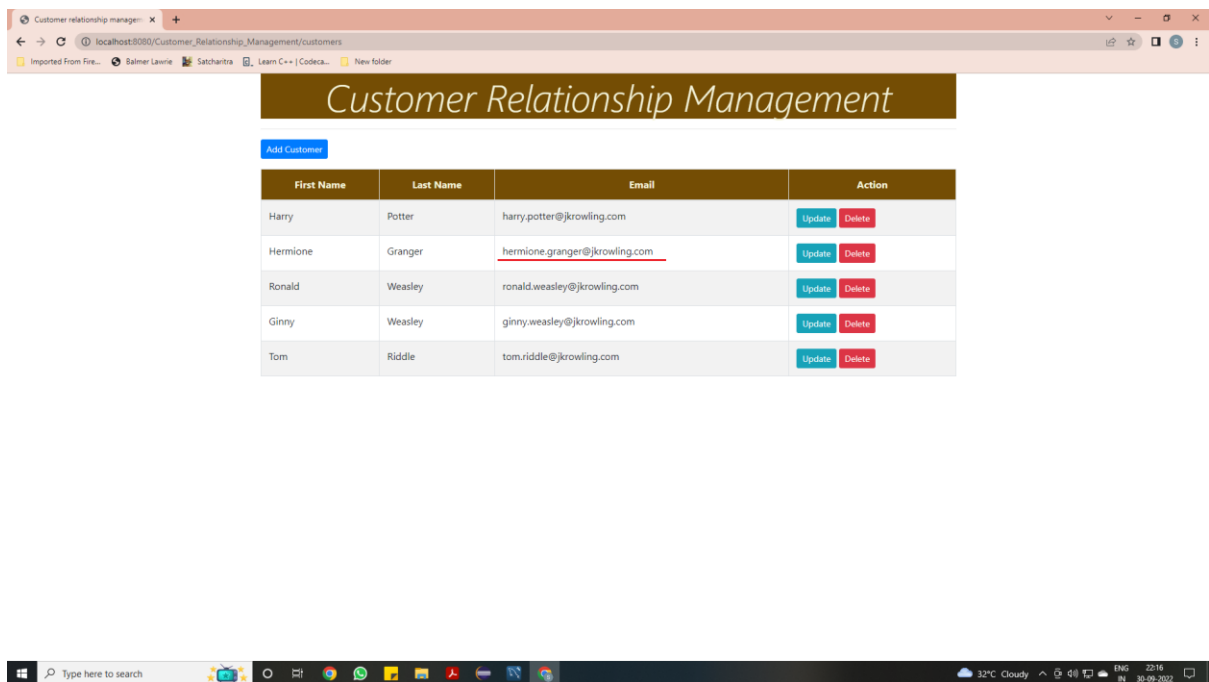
Customer relationship managem ×
localhost:8080/Customer_Relationship_Management/customers
Imported From Fire... Balmer Lawrie Satcharitra Learn C++ | Codeca... New folder

Customer Relationship Management

Add Customer

| First Name | Last Name | Email | Action |
|---|---|---|---|
| Harry | Potter | harry.potter@jkrowling.com | Update Delete |
| Hermione | Granger | hermione.granger@jkrowling.com | Update Delete |
| Ronald | Weasley | ronald.weasley@jkrowling.com | Update Delete |
| Ginny | Weasley | ginny.weasley@jkrowling.com | Update Delete |
| Tom | Riddle | tom.riddle@jkrowling.com | Update Delete |

Type here to search
32°C Cloudy ENG IN 22:16 30-09-2022